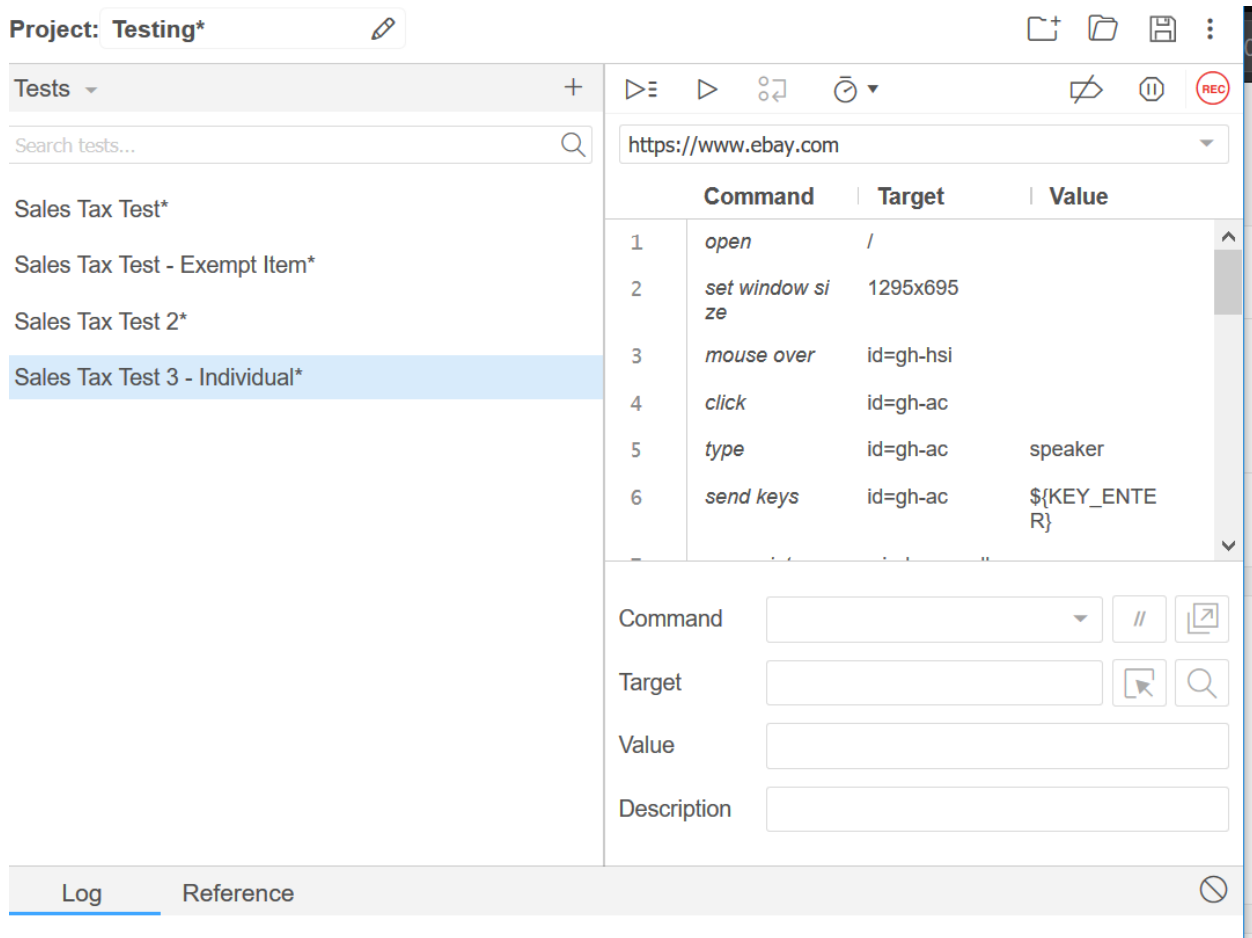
Project: Testing*

Tests

Search tests...

Sales Tax Test*

Sales Tax Test - Exempt Item*

Sales Tax Test 2*

Sales Tax Test 3 - Individual*

REC

https://www.ebay.com

| | Command | Target | Value |
|---|---|---|---|
| 1 | open | / | |
| 2 | set window size | 1295x695 | |
| 3 | mouse over | id=gh-hsi | |
| 4 | click | id=gh-ac | |
| 5 | type | id=gh-ac | speaker |
| 6 | send keys | id=gh-ac | ${KEY_ENTER} |

Command

//

Target

Value

Description

Log Reference